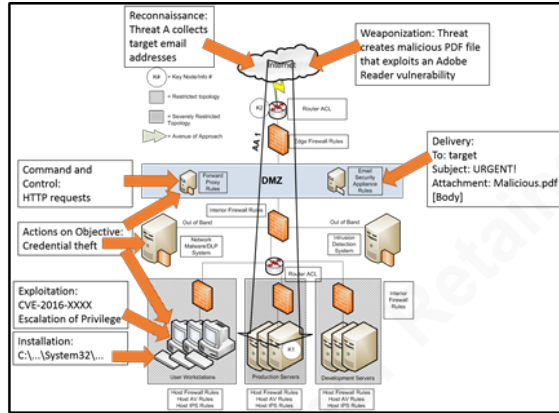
Reconnaissance: Threat A collects target email addresses

Weaponization: Threat creates malicious PDF file that exploits an Adobe Reader vulnerability

Internet

K# = Key Node/Info #

= Restricted Topology

= Severely Restricted Topology

= Avenue of Approach

K2

Router ACL

AA 1

Edge Firewall Rules

Delivery:
To: target
Subject: URGENT!
Attachment: Malicious.pdf
[Body]

Command and Control:
HTTP requests

Forward Proxy Rules

DMZ

Email Security Appliance Rules

Interior Firewall Rules

Actions on Objective:
Credential theft

Out of Band

Network Malware/DLP System

Out of Band

Intrusion Detection System

Router ACL

Interior Firewall Rules

Exploitation:
CVE-2016-XXXX
Escalation of Privilege

Installation:
C:\...\System32\...

K1

User Workstations

Production Servers

Development Servers

Host Firewall Rules
Host AV Rules
Host IPS Rules

Host Firewall Rules
Host AV Rules
Host IPS Rules

Host Firewall Rules
Host AV Rules
Host IPS Rules